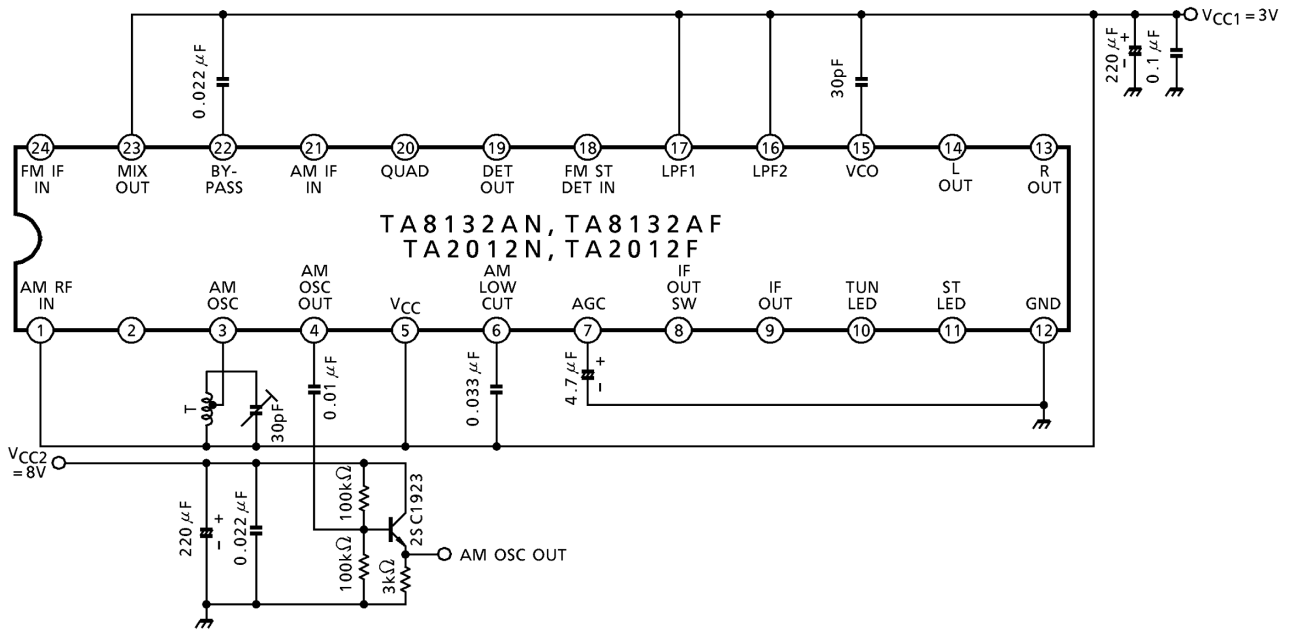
$V_{CC1} = 3V$

0.022 $\mu$F

30pF

220 $\mu$F

0.1 $\mu$F

24 FM IF IN
23 MIX OUT
22 BY-PASS
21 AM IF IN
20 QUAD
19 DET OUT
18 FM ST DET IN
17 LPF1
16 LPF2
15 VCO
14 L OUT
13 R OUT

TA8132AN, TA8132AF
TA2012N, TA2012F

AM RF IN 1
2
AM OSC 3
AM OSC OUT 4
$V_{CC}$ 5
AM LOW CUT 6
AGC 7
IF OUT SW 8
IF OUT 9
TUN LED 10
ST LED 11
GND 12

T

30pF

0.01 $\mu$F

0.033 $\mu$F

4.7 $\mu$F

$V_{CC2}$ = 8V

220 $\mu$F

0.022 $\mu$F

100k$\Omega$

100k$\Omega$

3k$\Omega$

2SC1923

AM OSC OUT